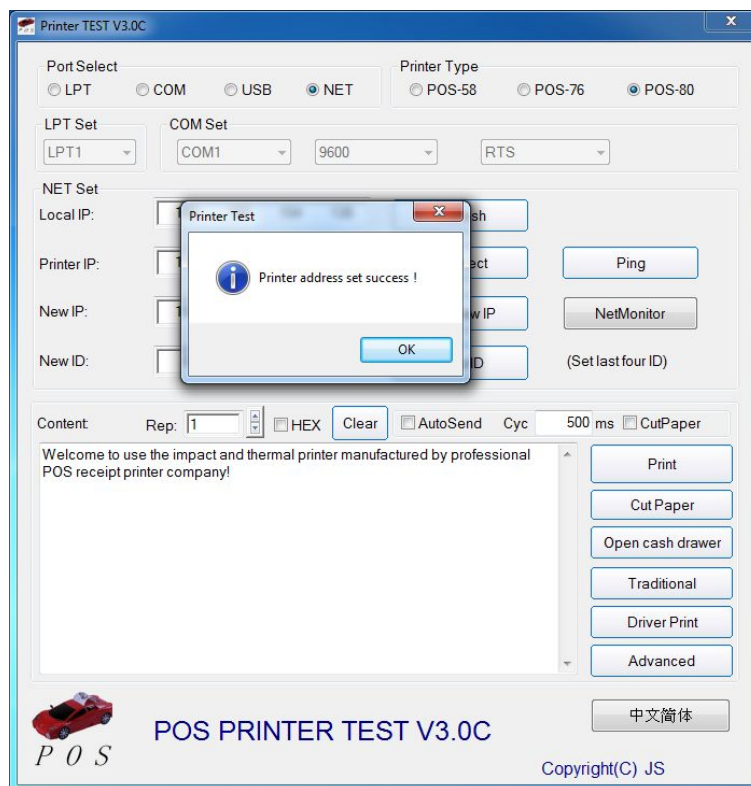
Printer TEST V3.0C

Port Select
LPT COM USB NET

Printer Type
POS-58 POS-76 POS-80

LPT Set
LPT1

COM Set
COM1 9600 RTS

NET Set
Local IP:
Printer IP:
New IP:
New ID:

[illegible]sh
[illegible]ect
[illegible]w IP
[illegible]D

Ping
NetMonitor
(Set last four ID)

Printer Test
Printer address set success !
OK

Content Rep: 1 HEX Clear AutoSend Cyc 500 ms CutPaper

Welcome to use the impact and thermal printer manufactured by professional POS receipt printer company!

Print
Cut Paper
Open cash drawer
Traditional
Driver Print
Advanced

POS

POS PRINTER TEST V3.0C

中文简体

Copyright(C) JS